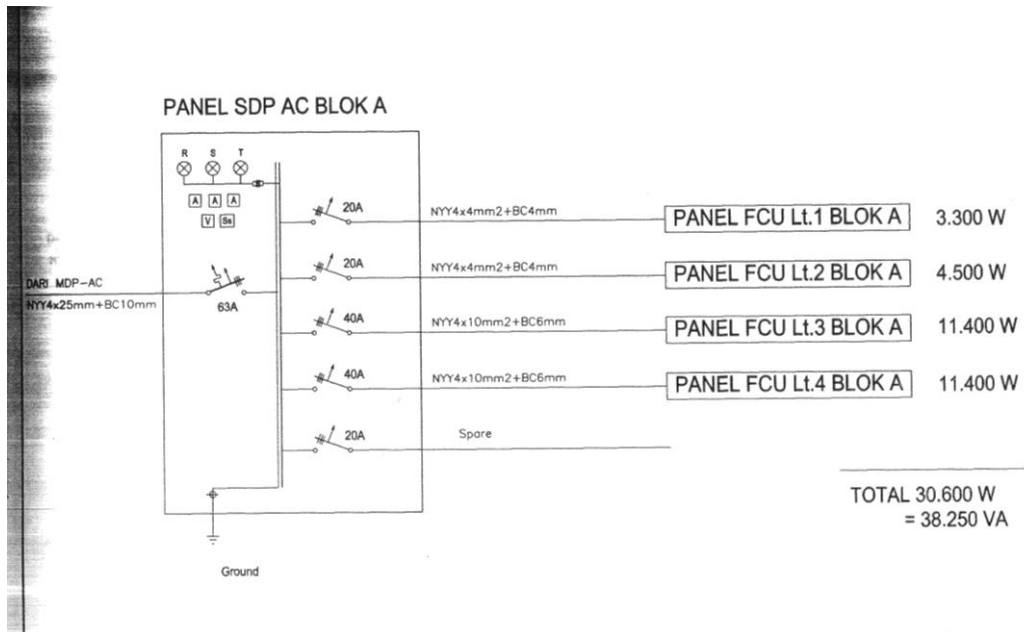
PANEL SDP AC BLOK A

R S T

A A A

V Ss

DARI MDP-AC

NYY4x25mm+BC10mm

63A

20A NYY4x4mm2+BC4mm PANEL FCU Lt.1 BLOK A 3.300 W

20A NYY4x4mm2+BC4mm PANEL FCU Lt.2 BLOK A 4.500 W

40A NYY4x10mm2+BC6mm PANEL FCU Lt.3 BLOK A 11.400 W

40A NYY4x10mm2+BC6mm PANEL FCU Lt.4 BLOK A 11.400 W

20A Spare

TOTAL 30.600 W
= 38.250 VA

Ground